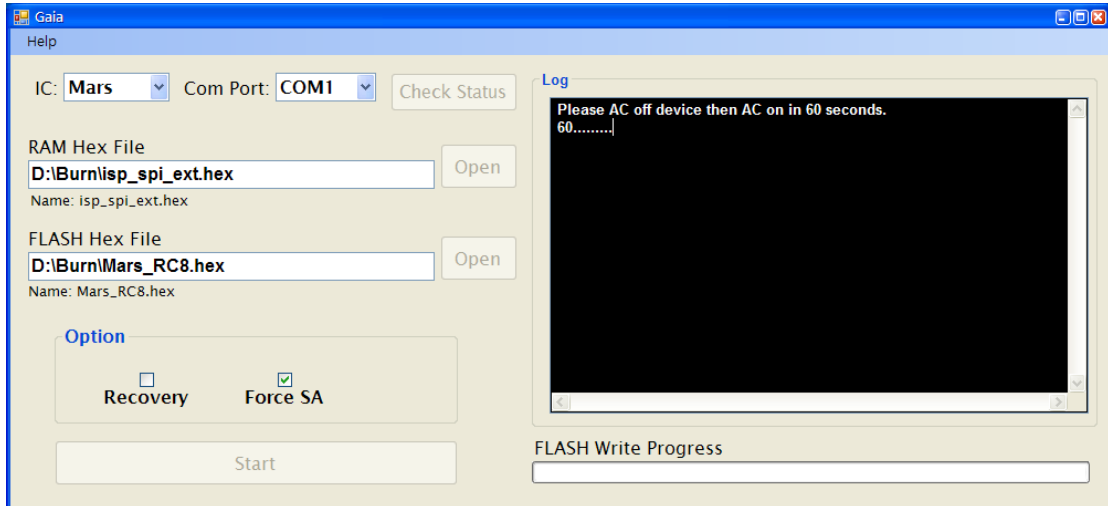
Gaia

Help

IC: Mars

Com Port: COM1

Check Status

RAM Hex File

D:\Burn\isp_spi_ext.hex

Open

Name: isp_spi_ext.hex

FLASH Hex File

D:\Burn\Mars_RC8.hex

Open

Name: Mars_RC8.hex

Option

Recovery

Force SA

Start

Log

Please AC off device then AC on in 60 seconds.
60.........

FLASH Write Progress